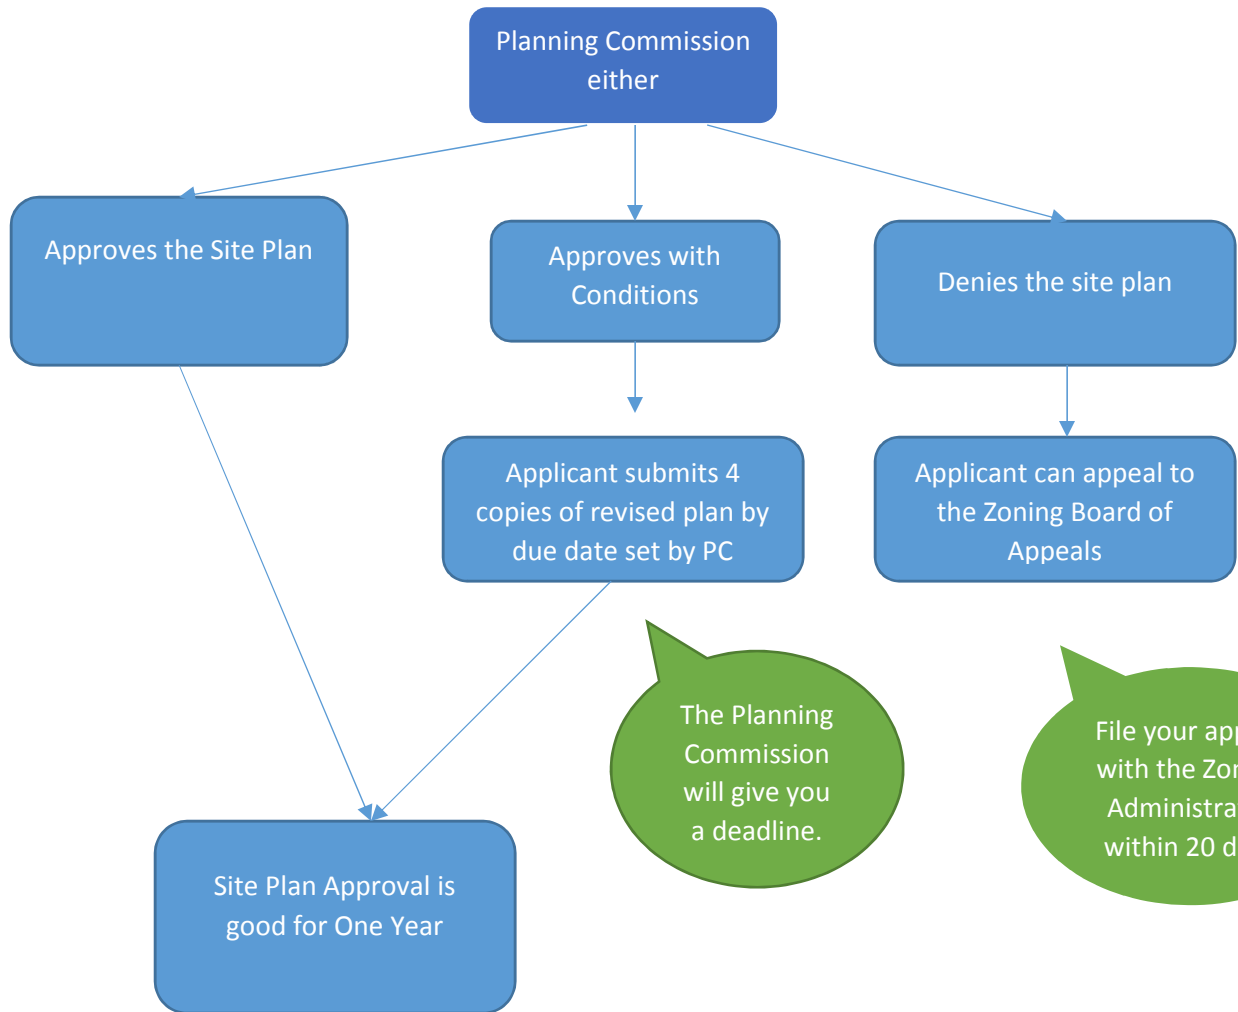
Planning Commission either

Approves the Site Plan

Approves with Conditions

Denies the site plan

Applicant submits 4 copies of revised plan by due date set by PC

Applicant can appeal to the Zoning Board of Appeals

The Planning Commission will give you a deadline.

File your app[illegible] with the Zon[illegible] Administra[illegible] within 20 d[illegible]

Site Plan Approval is good for One Year